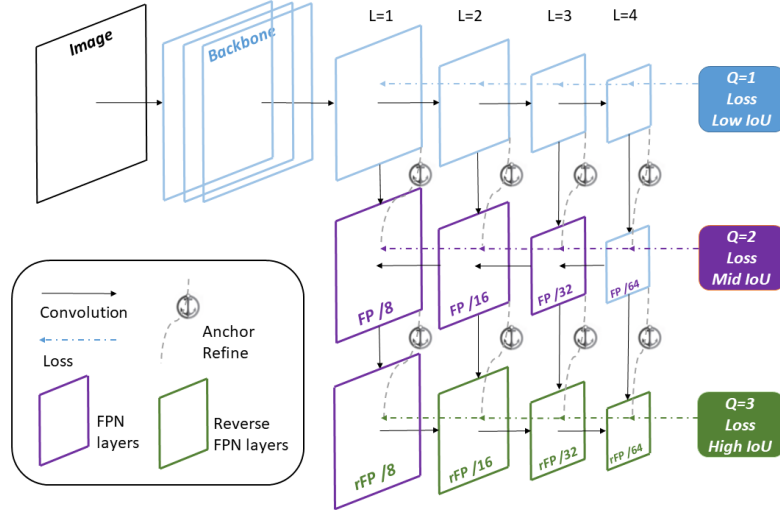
Image

Backbone

L=1 L=2 L=3 L=4

Q=1
Loss
Low IoU

FP /8

FP /16

FP /32

FP /64

Q=2
Loss
Mid IoU

rFP /8

rFP /16

rFP /32

rFP /64

Q=3
Loss
High IoU

Convolution

Anchor
Refine

Loss

FPN
layers

Reverse
FPN layers